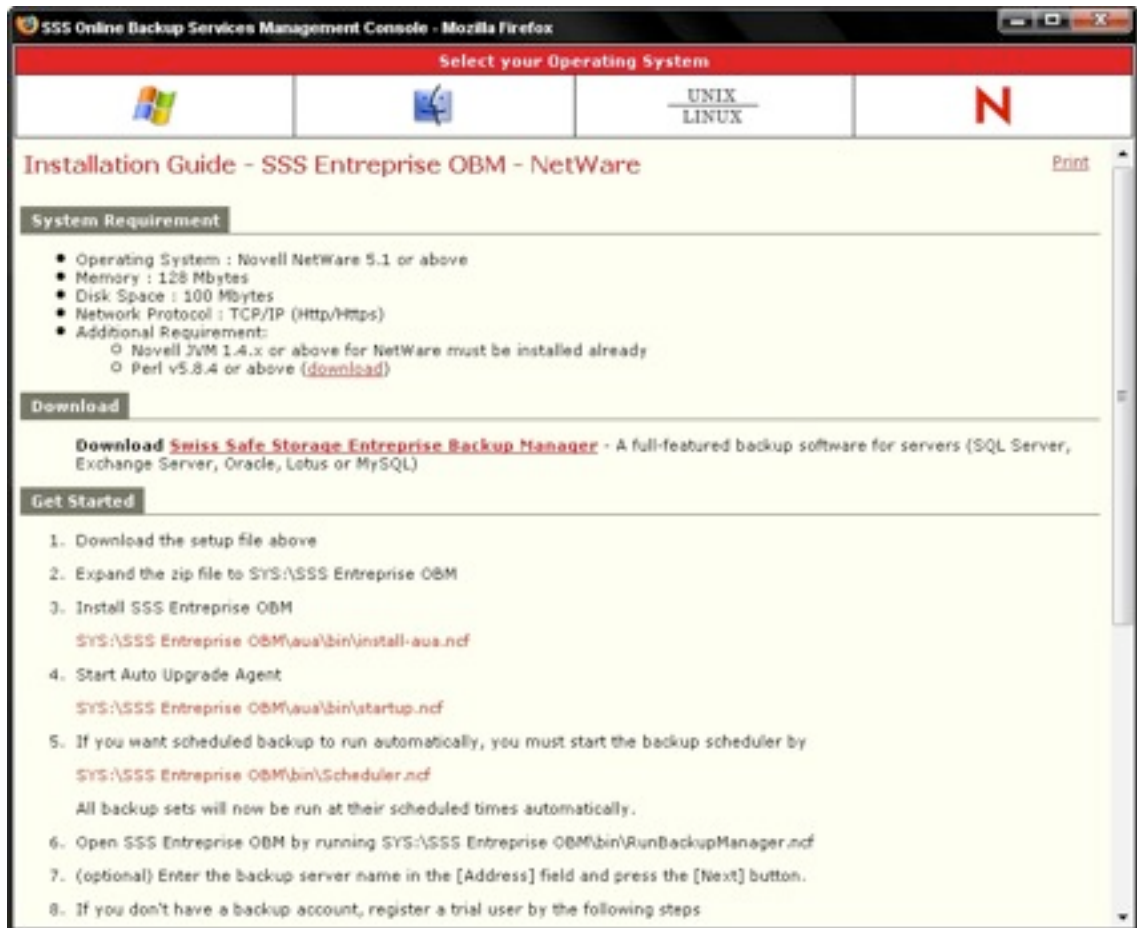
SSS Online Backup Services Management Console - Mozilla Firefox

Select your Operating System

UNIX
LINUX

N

Installation Guide - SSS Entreprise OBM - NetWare

Print

System Requirement

- Operating System : Novell NetWare 5.1 or above
- Memory : 128 Mbytes
- Disk Space : 100 Mbytes
- Network Protocol : TCP/IP (Http/Https)
- Additional Requirement:
  - Novell JVM 1.4.x or above for NetWare must be installed already
  - Perl v5.8.4 or above (download)

Download

Download Swiss Safe Storage Entreprise Backup Manager - A full-featured backup software for servers (SQL Server, Exchange Server, Oracle, Lotus or MySQL)

Get Started

1. Download the setup file above
2. Expand the zip file to SYS:\SSS Entreprise OBM
3. Install SSS Entreprise OBM

SYS:\SSS Entreprise OBM\aua\bin\install-aua.ncf

4. Start Auto Upgrade Agent

SYS:\SSS Entreprise OBM\aua\bin\startup.ncf

5. If you want scheduled backup to run automatically, you must start the backup scheduler by

SYS:\SSS Entreprise OBM\bin\Scheduler.ncf

All backup sets will now be run at their scheduled times automatically.

6. Open SSS Entreprise OBM by running SYS:\SSS Entreprise OBM\bin\RunBackupManager.ncf
7. (optional) Enter the backup server name in the [Address] field and press the [Next] button.
8. If you don't have a backup account, register a trial user by the following steps